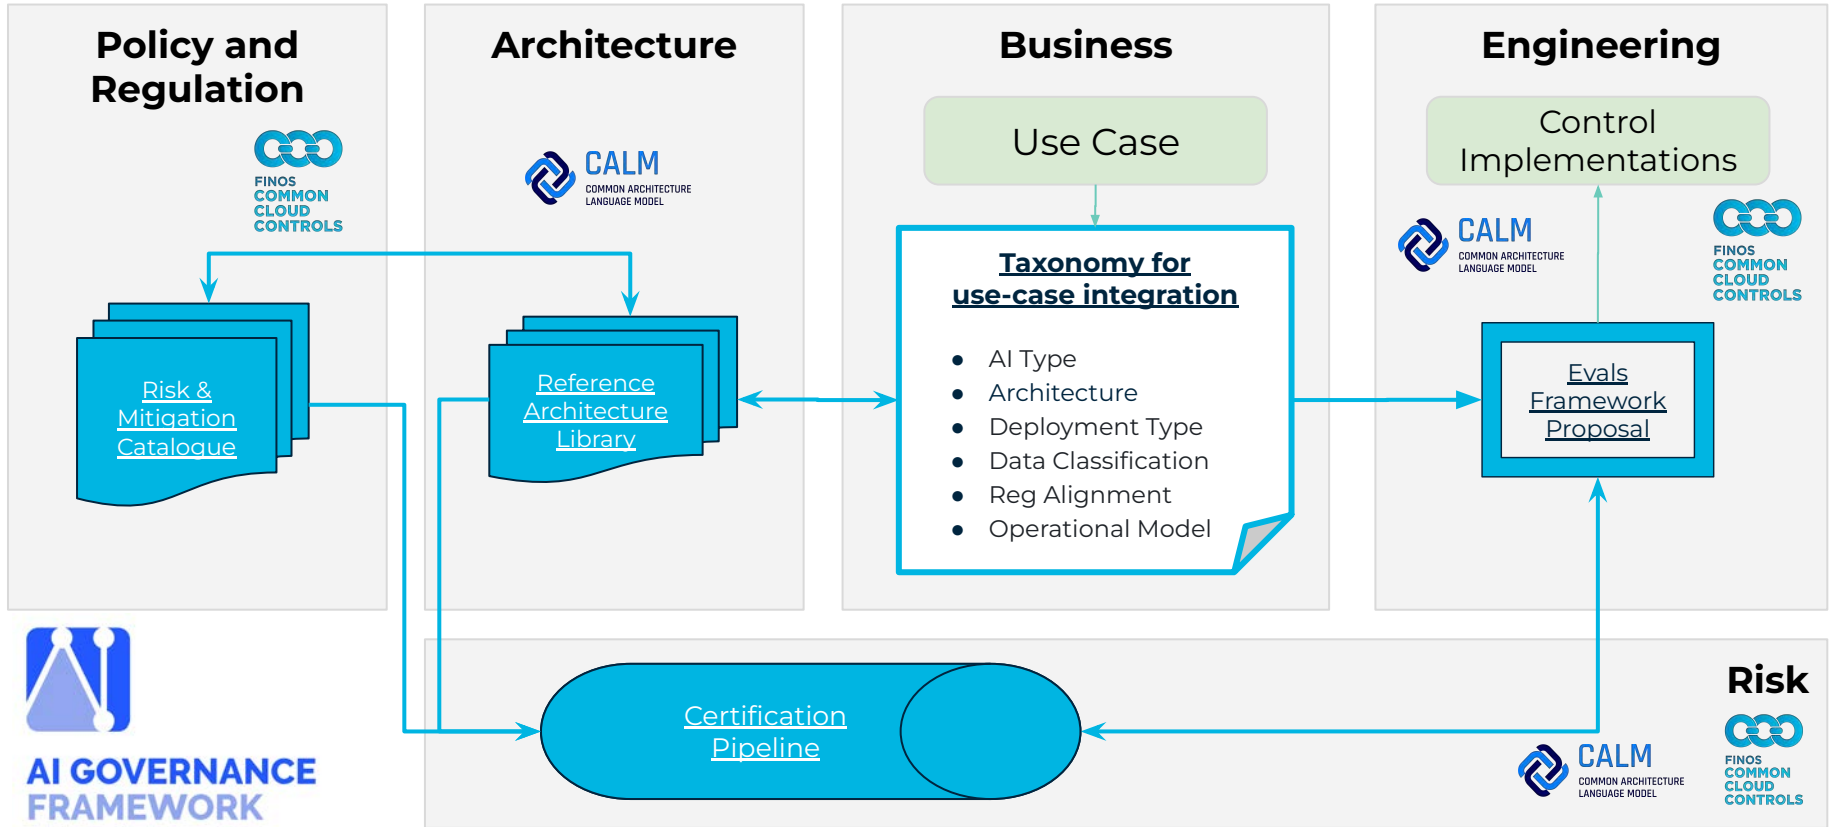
Policy and Regulation

FINOS COMMON CLOUD CONTROLS

Architecture

CALM COMMON ARCHITECTURE LANGUAGE MODEL

Business

Use Case

Engineering

Control Implementations

CALM COMMON ARCHITECTURE LANGUAGE MODEL

FINOS COMMON CLOUD CONTROLS

Risk & Mitigation Catalogue

Reference Architecture Library

Taxonomy for use-case integration

- AI Type
- Architecture
- Deployment Type
- Data Classification
- Reg Alignment
- Operational Model

Evals Framework Proposal

AI GOVERNANCE FRAMEWORK

Certification Pipeline

Risk

CALM COMMON ARCHITECTURE LANGUAGE MODEL

FINOS COMMON CLOUD CONTROLS